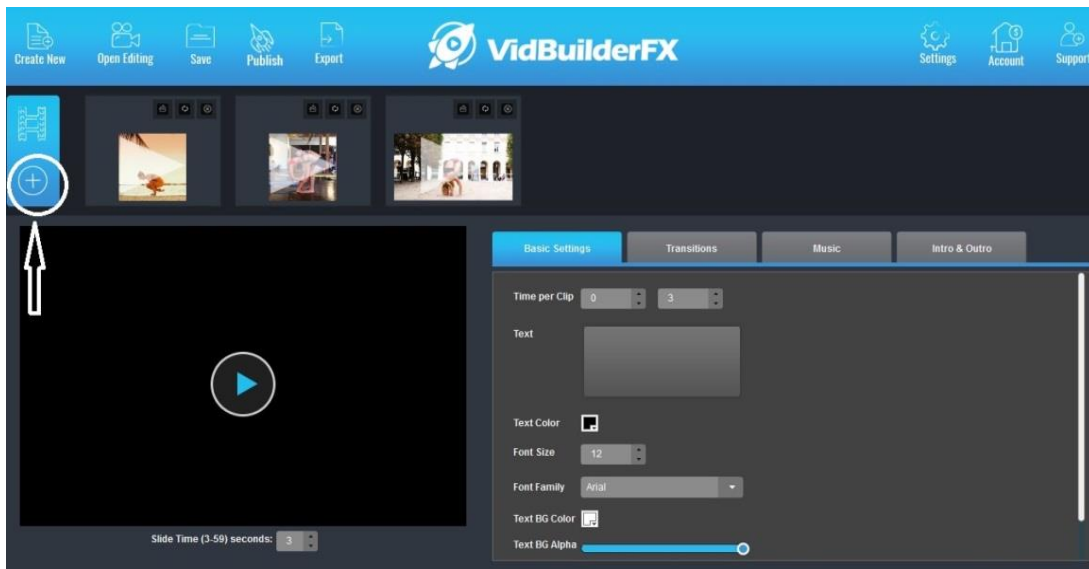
Create New
Open Editing
Save
Publish
Export
VidBuilderFX
Settings
Account
Support

Basic Settings
Transitions
Music
Intro & Outro

Time per Clip 0 3
Text
Text Color
Font Size 12
Font Family Arial
Text BG Color
Text BG Alpha

Slide Time (3-59) seconds: 3